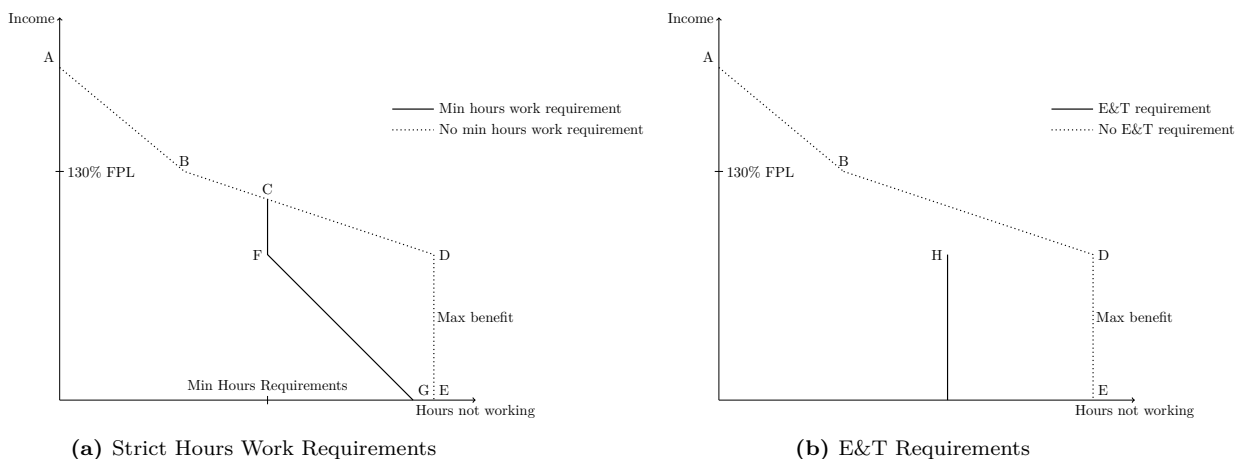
Income

A

Min hours work requirement
No min hours work requirement

B

130% FPL

C

F

D

Max benefit

Min Hours Requirements

G E

Hours not working

(a) Strict Hours Work Requirements

Income

A

E&T requirement
No E&T requirement

B

130% FPL

H

D

Max benefit

E

Hours not working

(b) E&T Requirements